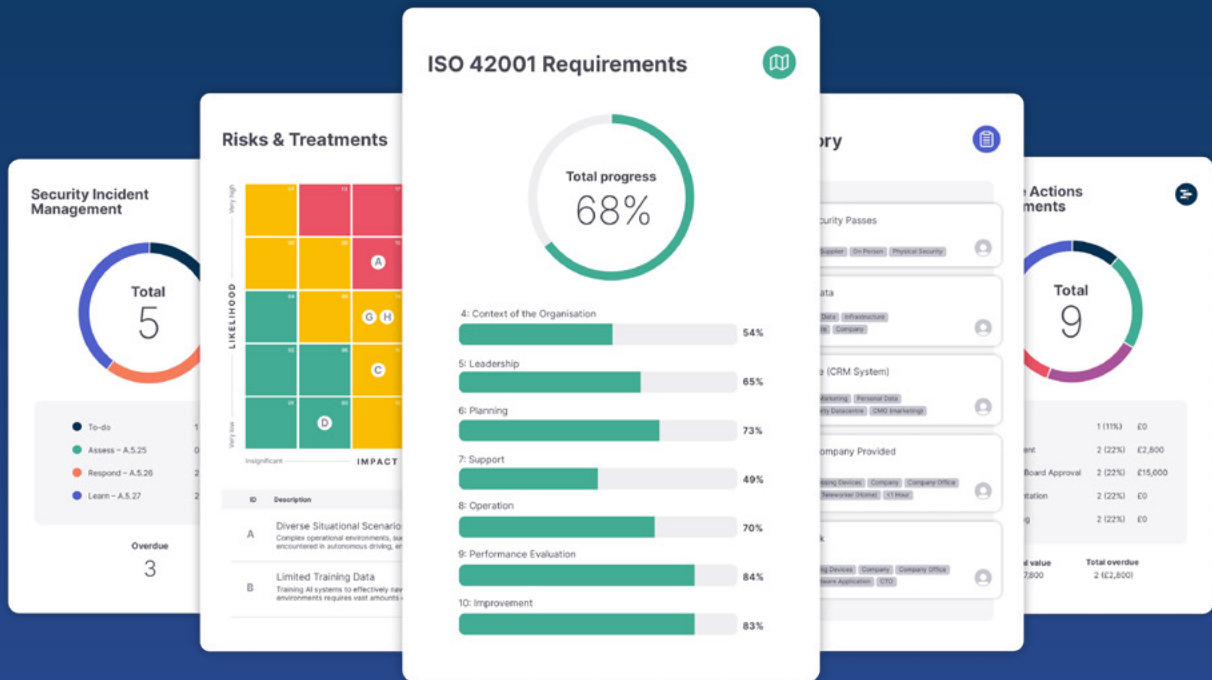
Security Incident Management

Total
5

To-do
Assess – A.5.25
Respond – A.5.26
Learn – A.5.27

Overdue
3

Risks & Treatments

Very high
LIKELIHOOD
Very low
Insignificant
IMPACT

A
G H
C
D

ID Description
A Diverse Situational Scenarios
Complex operational environments, su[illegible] encountered in autonomous driving, e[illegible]
B Limited Training Data
Training AI systems to effectively nav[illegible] environments requires vast amounts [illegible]

ISO 42001 Requirements

Total progress
68%

4: Context of the Organisation 54%
5: Leadership 65%
6: Planning 73%
7: Support 49%
8: Operation 70%
9: Performance Evaluation 84%
10: Improvement 83%

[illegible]ory

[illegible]curity Passes
Supplier On Person Physical Security

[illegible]ata
Data Infrastructure
Company

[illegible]e (CRM System)
Marketing Personal Data
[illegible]y Datacentre CMO (marketing)

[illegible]ompany Provided
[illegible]ing Devices Company Company Office
Teleworker (Home) <1 Hour

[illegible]k
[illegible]g Devices Company Company Office
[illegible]are Application CTO

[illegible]e Actions
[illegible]ments

Total
9

1 (11%) £0
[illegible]ent 2 (22%) £2,800
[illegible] Board Approval 2 (22%) £15,000
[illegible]tation 2 (22%) £0
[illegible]g 2 (22%) £0

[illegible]al value
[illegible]7,800
Total overdue
2 (£2,800)